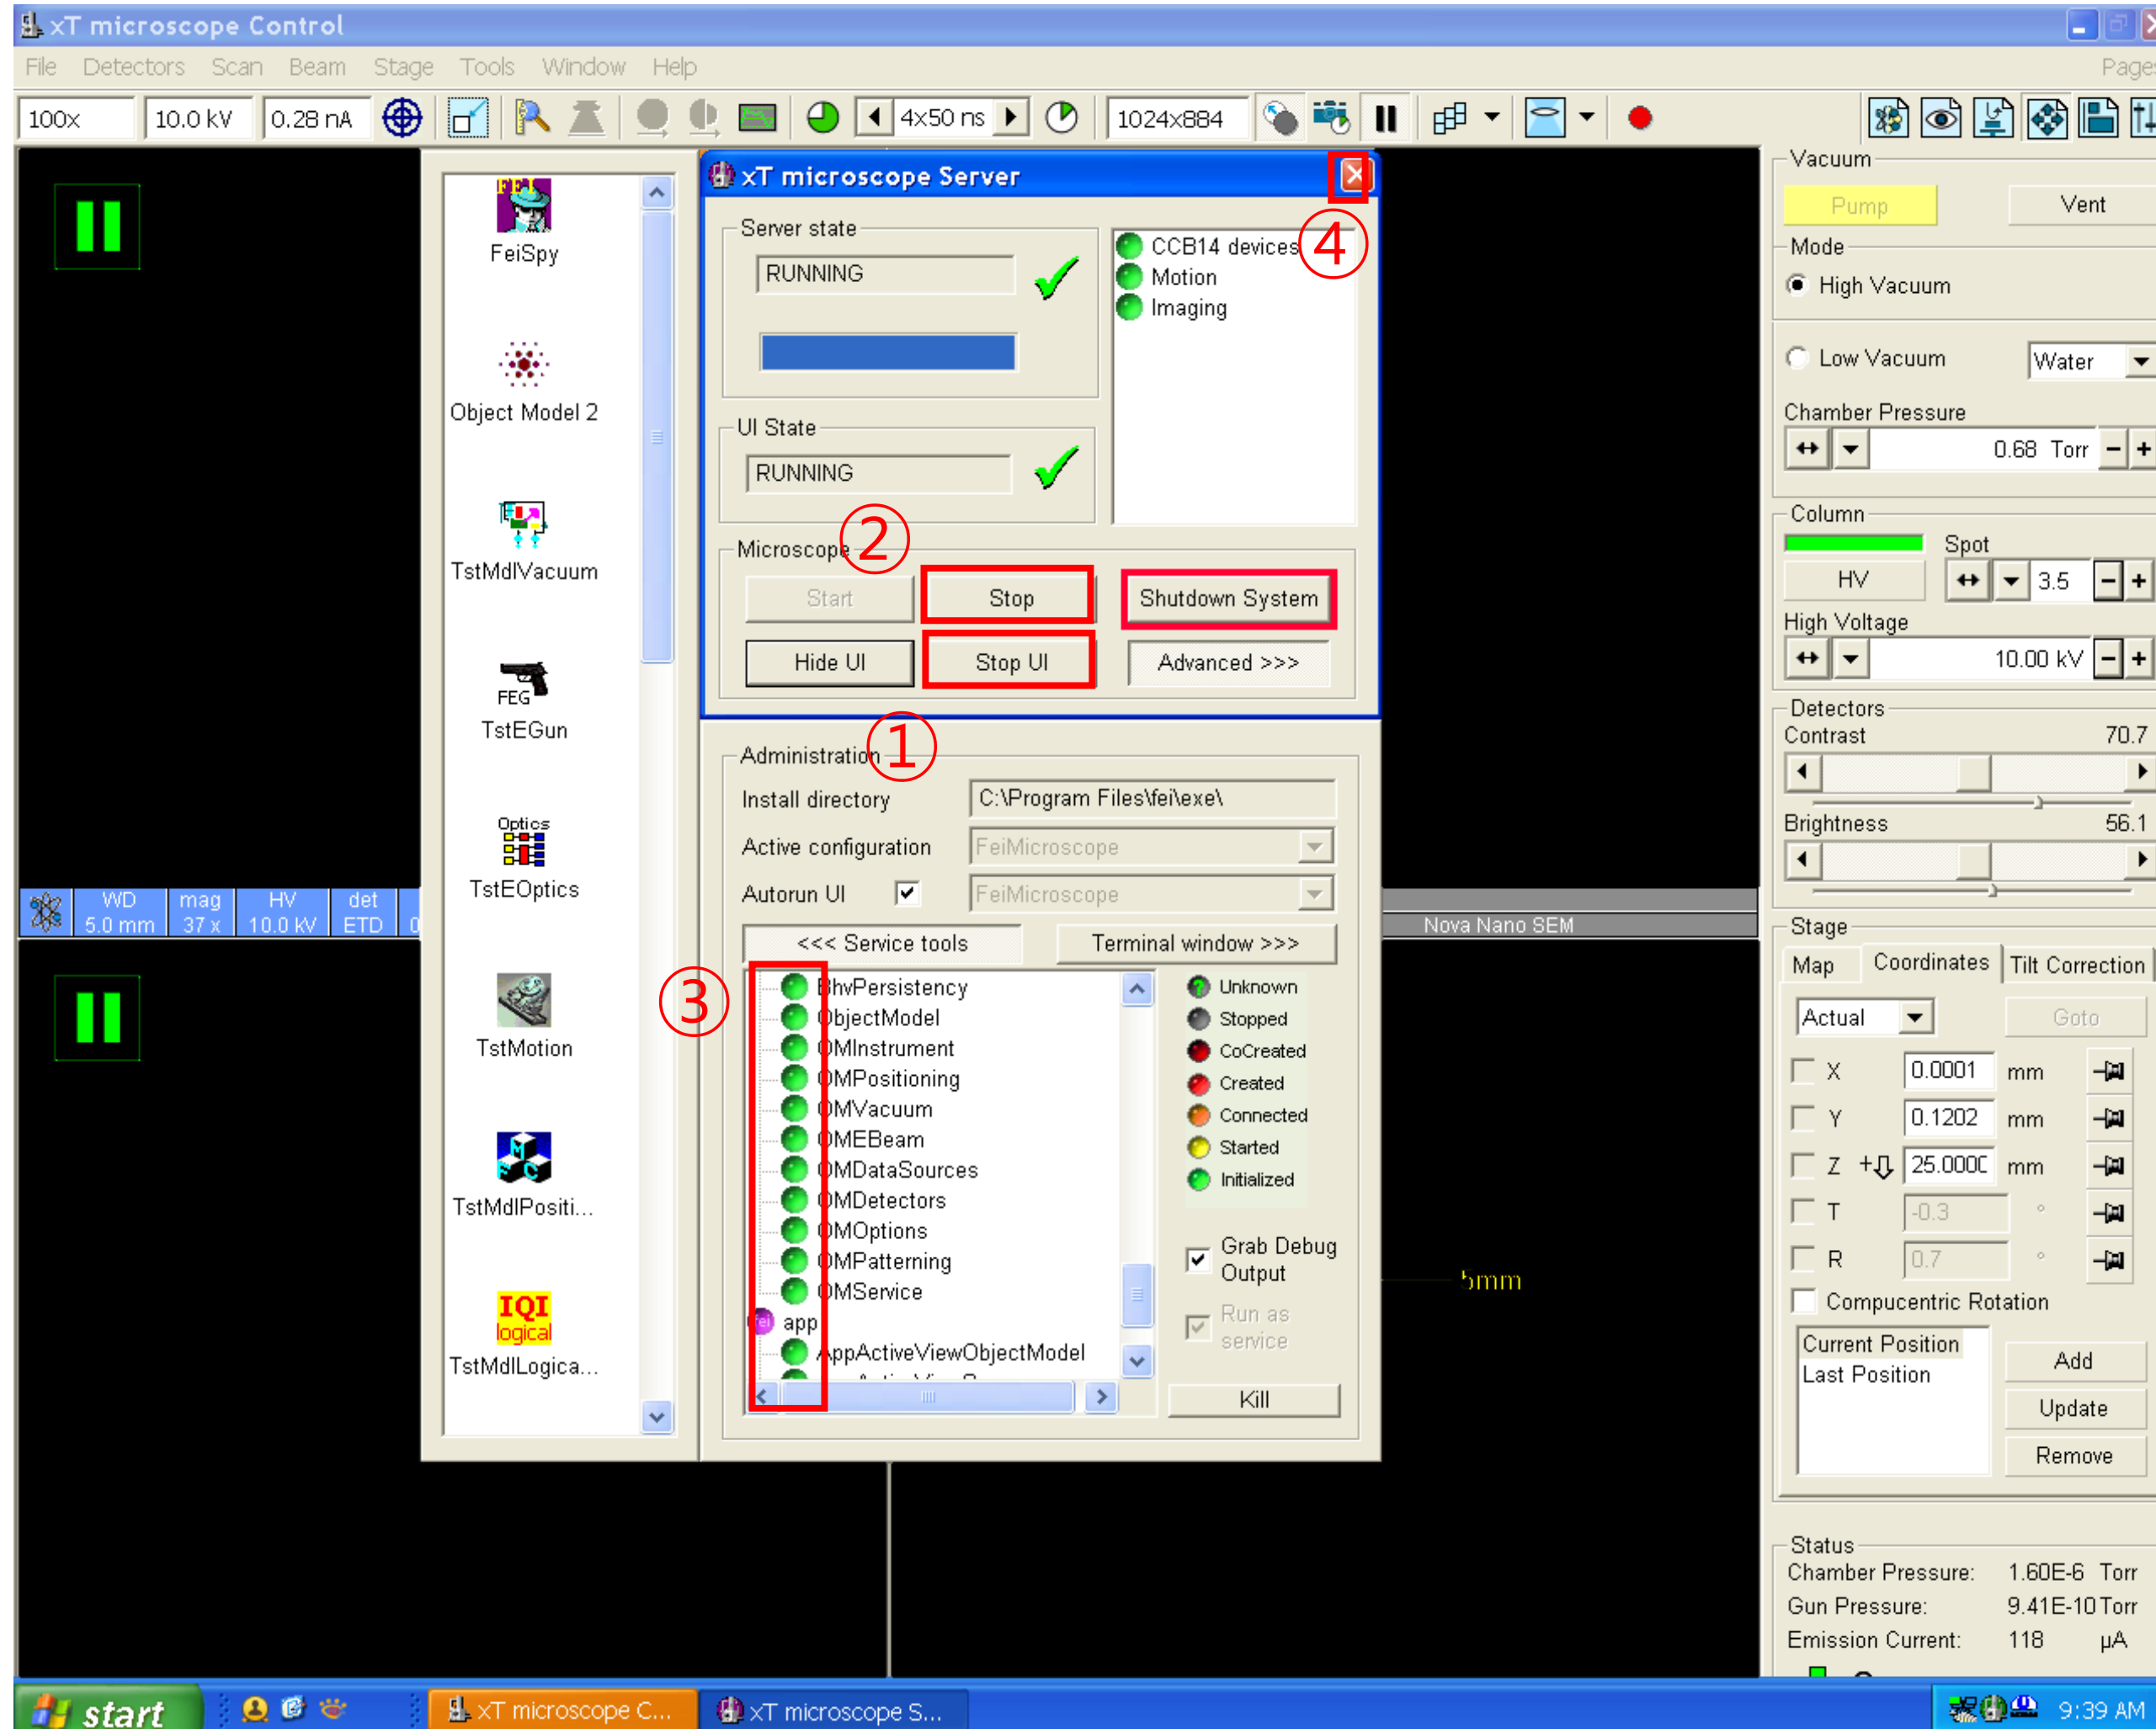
xT microscope Control

File Detectors Scan Beam Stage Tools Window Help Page

100x 10.0 kV 0.28 nA 4x50 ns 1024x884

FeiSpy
Object Model 2
TstMdlVacuum
FEG
TstEGun
Optics
TstEOptics
TstMotion
TstMdlPositi...
IQI logical
TstMdlLogica...

WD 5.0 mm | mag 37 x | HV 10.0 kV | det ETD

xT microscope Server

Server state
RUNNING

CCB14 devices
Motion
Imaging

4

UI State
RUNNING

Microscope 2
Start | Stop | Shutdown System
Hide UI | Stop UI | Advanced >>>

Administration 1
Install directory C:\Program Files\fei\exe\
Active configuration FeiMicroscope
Autorun UI FeiMicroscope
<<< Service tools | Terminal window >>>

3
BhvPersistency
ObjectModel
OMInstrument
OMPositioning
OMVacuum
OMEBeam
OMDataSources
OMDetectors
OMOptions
OMPatterning
OMService
app
AppActiveViewObjectModel

Unknown
Stopped
CoCreated
Created
Connected
Started
Initialized

Grab Debug Output
Run as service
Kill

Nova Nano SEM
5mm

Vacuum
Pump | Vent
Mode
High Vacuum
Low Vacuum Water
Chamber Pressure
0.68 Torr
Column
Spot
HV 3.5
High Voltage
10.00 kV
Detectors
Contrast 70.7
Brightness 56.1
Stage
Map | Coordinates | Tilt Correction
Actual Goto
X 0.0001 mm
Y 0.1202 mm
Z 25.0000 mm
T -0.3 °
R 0.7 °
Compucentric Rotation
Current Position
Last Position
Add
Update
Remove
Status
Chamber Pressure: 1.60E-6 Torr
Gun Pressure: 9.41E-10 Torr
Emission Current: 118 µA

start | xT microscope C... | xT microscope S... | 9:39 AM